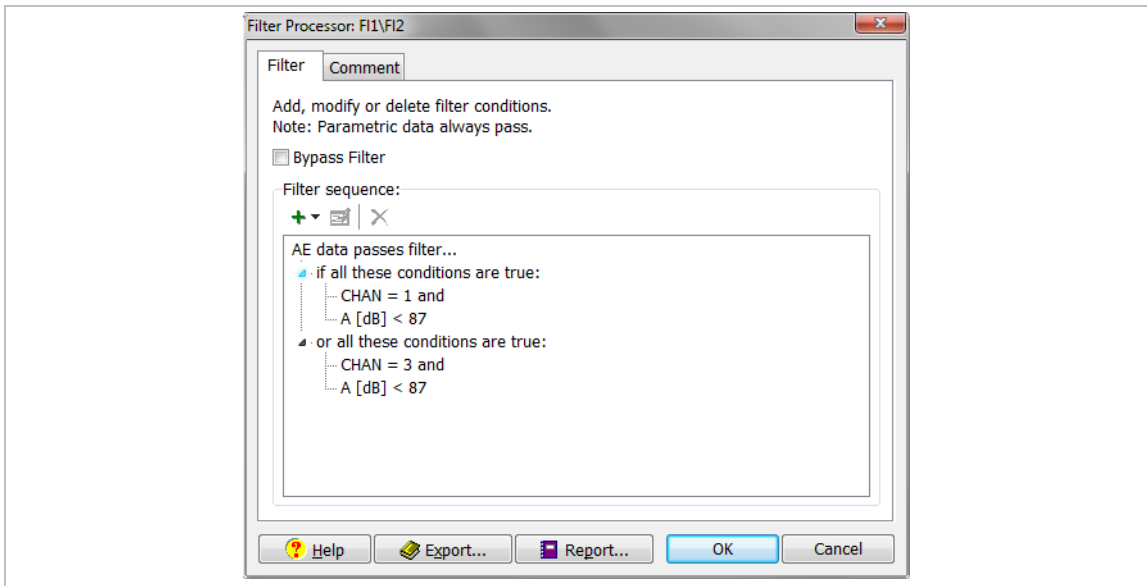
Filter Processor: FI1\FI2

Filter | Comment

Add, modify or delete filter conditions.
Note: Parametric data always pass.

Bypass Filter

Filter sequence:

AE data passes filter...
if all these conditions are true:
CHAN = 1 and
A [dB] < 87
or all these conditions are true:
CHAN = 3 and
A [dB] < 87

Help | Export... | Report... | OK | Cancel